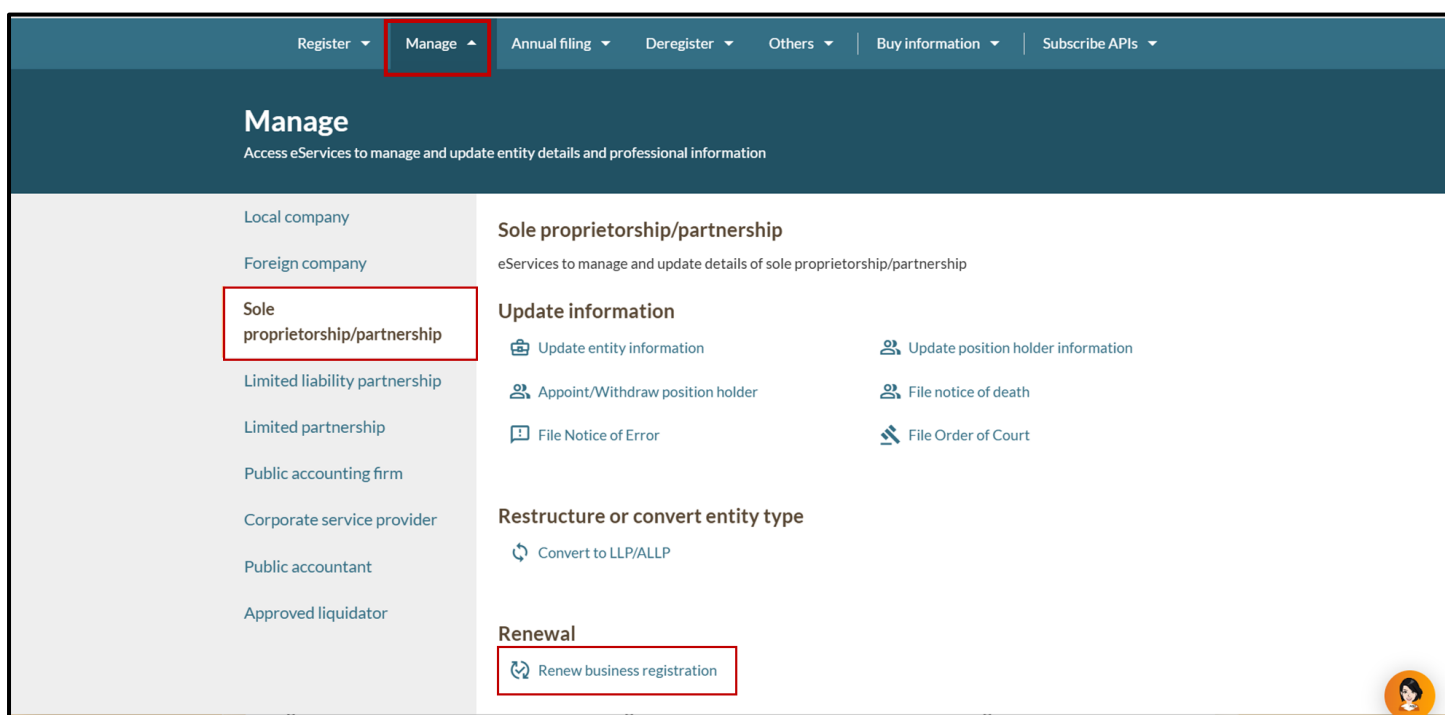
Register Manage Annual filing Deregister Others Buy information Subscribe APIs

Manage

Access eServices to manage and update entity details and professional information

Local company

Foreign company

Sole proprietorship/partnership

Limited liability partnership

Limited partnership

Public accounting firm

Corporate service provider

Public accountant

Approved liquidator

Sole proprietorship/partnership

eServices to manage and update details of sole proprietorship/partnership

Update information

Update entity information

Update position holder information

Appoint/Withdraw position holder

File notice of death

File Notice of Error

File Order of Court

Restructure or convert entity type

Convert to LLP/ALLP

Renewal

Renew business registration